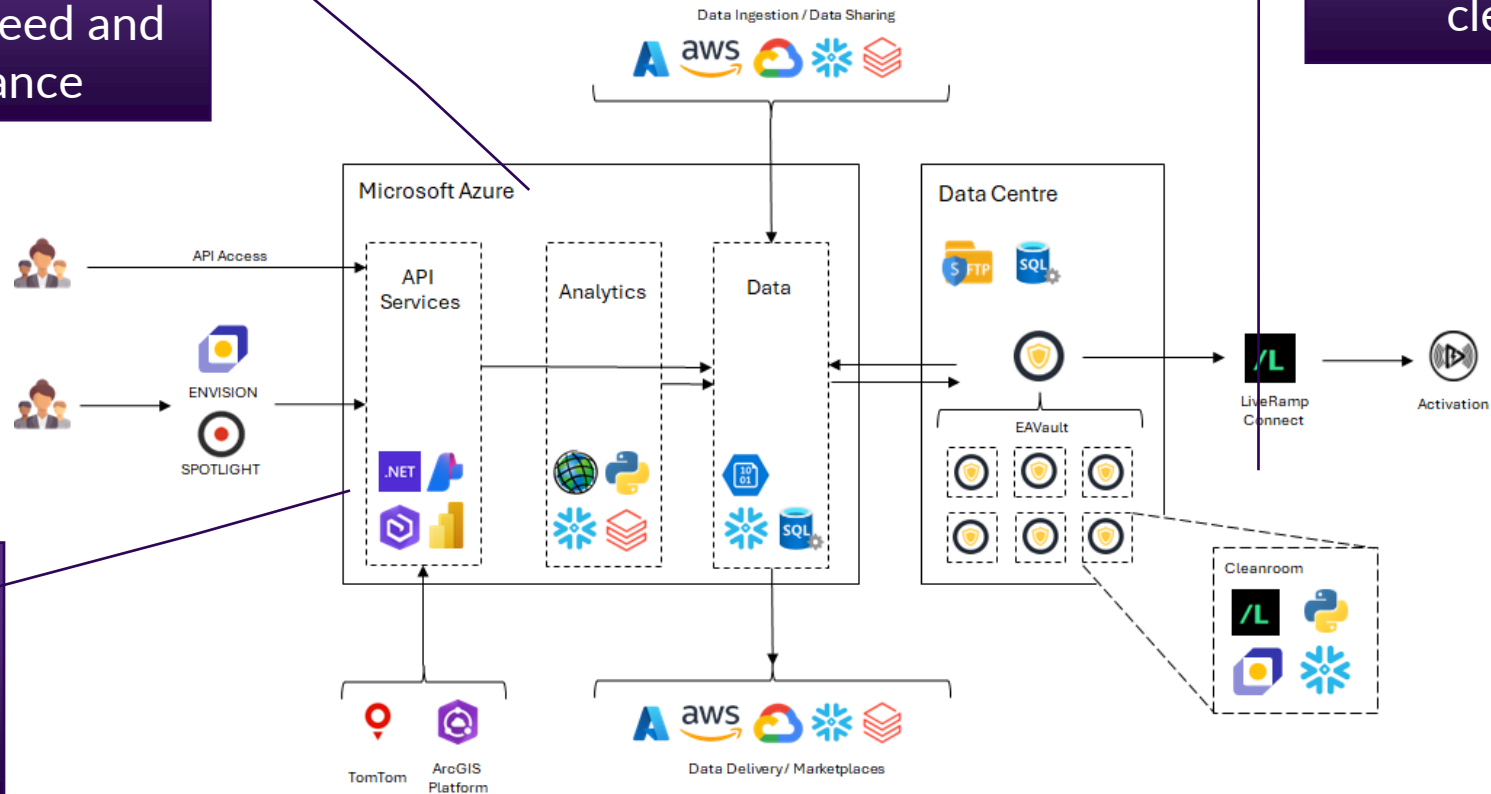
eed and
ance

cle

Data Ingestion / Data Sharing

aws

Microsoft Azure

Data Centre

API Access

API Services

Analytics

Data

SFTP

SQL

ENVISION

SPOTLIGHT

.NET

SQL

/L

LiveRamp Connect

Activation

EAVault

Cleanroom

/L

TomTom

ArcGIS Platform

aws

Data Delivery/ Marketplaces